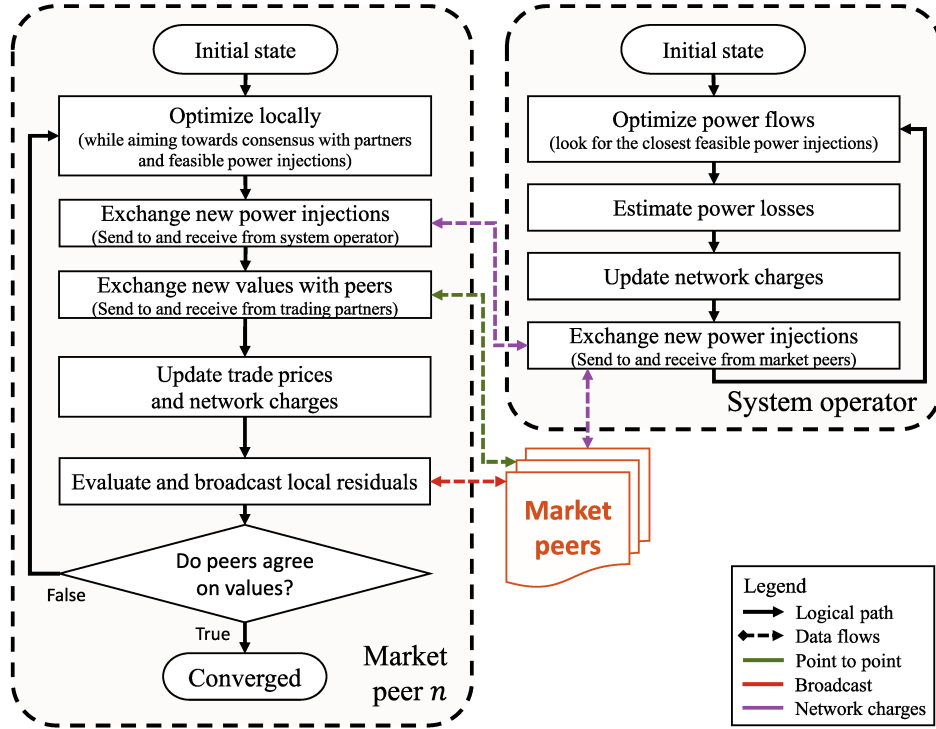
Initial state

Optimize locally
(while aiming towards consensus with partners and feasible power injections)

Exchange new power injections
(Send to and receive from system operator)

Exchange new values with peers
(Send to and receive from trading partners)

Update trade prices and network charges

Evaluate and broadcast local residuals

Do peers agree on values?

False

True

Converged

Market peer $n$

Initial state

Optimize power flows
(look for the closest feasible power injections)

Estimate power losses

Update network charges

Exchange new power injections
(Send to and receive from market peers)

System operator

Market peers

Legend
Logical path
Data flows
Point to point
Broadcast
Network charges